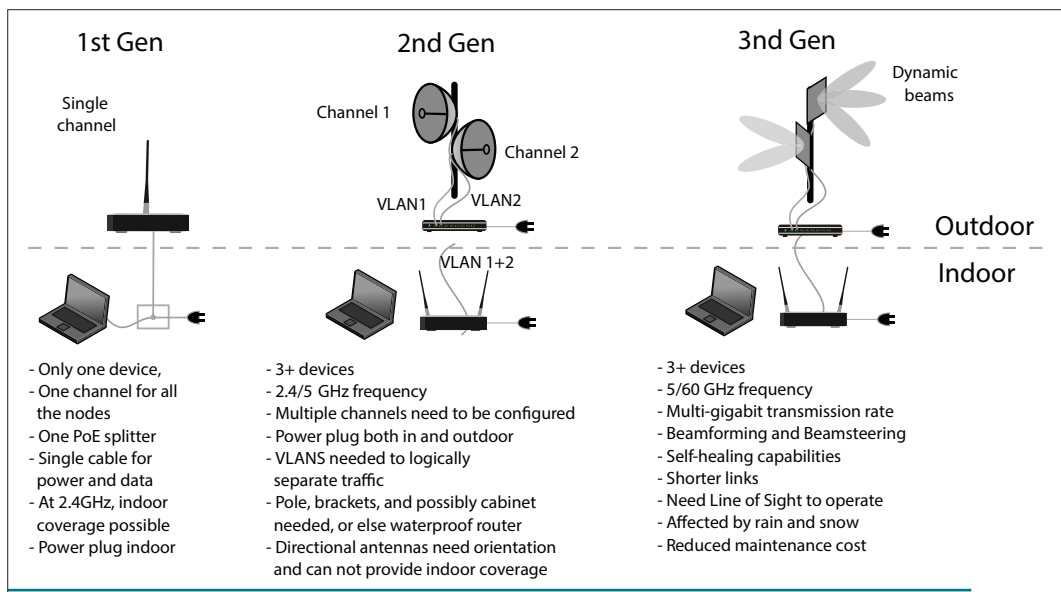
1st Gen

Single channel

2nd Gen

Channel 1

Channel 2

VLAN1

VLAN2

VLAN 1+2

3nd Gen

Dynamic beams

Outdoor

Indoor

- Only one device,
- One channel for all the nodes
- One PoE splitter
- Single cable for power and data
- At 2.4GHz, indoor coverage possible
- Power plug indoor

- 3+ devices
- 2.4/5 GHz frequency
- Multiple channels need to be configured
- Power plug both in and outdoor
- VLANS needed to logically separate traffic
- Pole, brackets, and possibly cabinet needed, or else waterproof router
- Directional antennas need orientation and can not provide indoor coverage

- 3+ devices
- 5/60 GHz frequency
- Multi-gigabit transmission rate
- Beamforming and Beamsteering
- Self-healing capabilities
- Shorter links
- Need Line of Sight to operate
- Affected by rain and snow
- Reduced maintenance cost